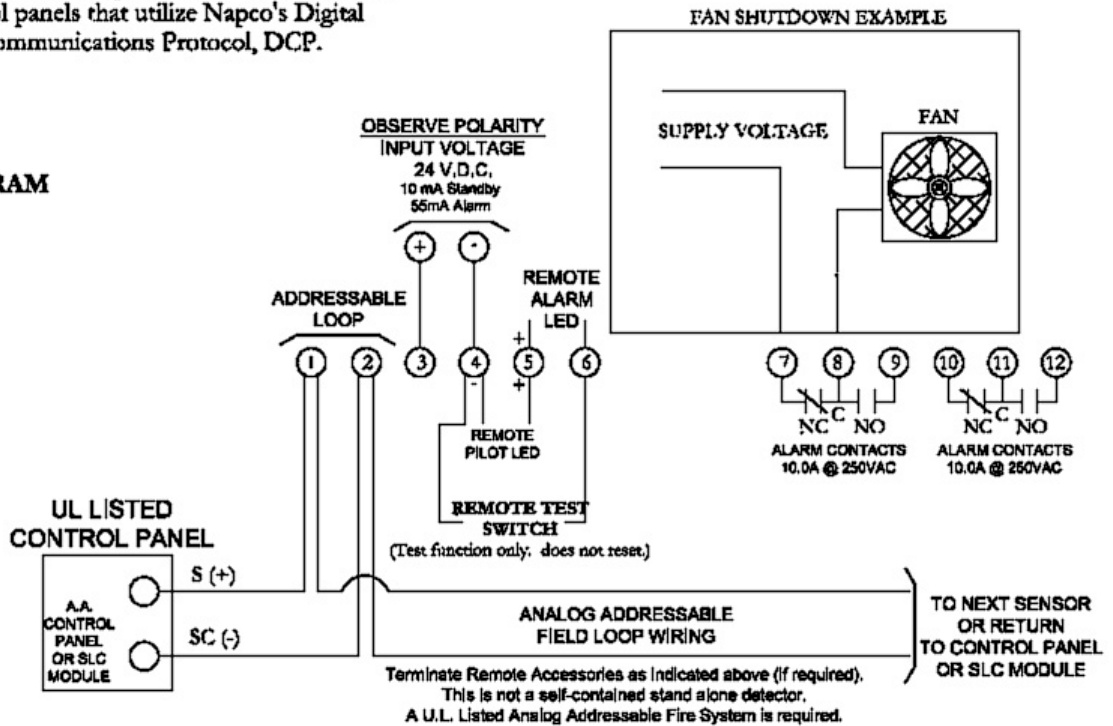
l panels that utilize Napco's Digital
ommunications Protocol, DCP.

RAM

FAN SHUTDOWN EXAMPLE

SUPPLY VOLTAGE

FAN

OBSERVE POLARITY
INPUT VOLTAGE
24 V.D.C.
10 mA Standby
55mA Alarm

+ -

ADDRESSABLE LOOP

REMOTE ALARM LED

1 2 3 4 5 6

+ - +

REMOTE PILOT LED

7 8 9 10 11 12

NC C NO NC C NO

ALARM CONTACTS 10.0A @ 250VAC

ALARM CONTACTS 10.0A @ 250VAC

REMOTE TEST SWITCH
(Test function only, does not reset.)

UL LISTED CONTROL PANEL

A.A. CONTROL PANEL OR SLC MODULE

S (+)

SC (-)

ANALOG ADDRESSABLE FIELD LOOP WIRING

TO NEXT SENSOR OR RETURN TO CONTROL PANEL OR SLC MODULE

Terminate Remote Accessories as Indicated above (if required).
This is not a self-contained stand alone detector.
A U.L. Listed Analog Addressable Fire System is required.